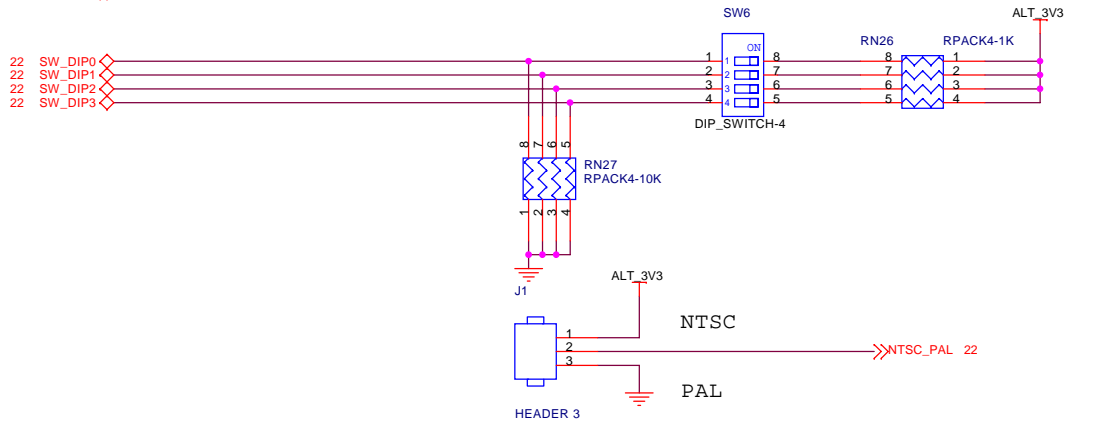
SW6

ALT_3V3

ON

RN26

RPACK4-1K

22 SW_DIP0

22 SW_DIP1

22 SW_DIP2

22 SW_DIP3

1 1 8

2 2 7

3 3 6

4 4 5

8 1

7 2

6 3

5 4

DIP_SWITCH-4

8 7 6 5

RN27

RPACK4-10K

1 2 3 4

J1

ALT_3V3

NTSC

1

2

3

NTSC_PAL 22

PAL

HEADER 3